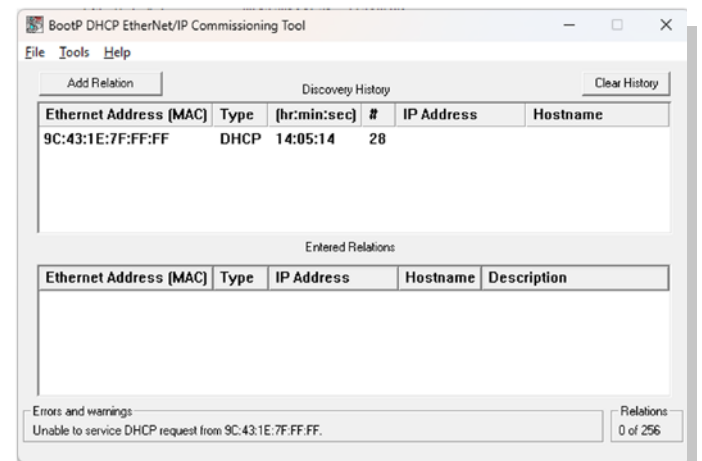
BootP DHCP EtherNet/IP Commissioning Tool

File Tools Help

Add Relation

Discovery History

Clear History

| Ethernet Address (MAC) | Type | (hr:min:sec) | # | IP Address | Hostname |
|---|---|---|---|---|---|
| 9C:43:1E:7F:FF:FF | DHCP | 14:05:14 | 28 | | |

Entered Relations

| Ethernet Address (MAC) | Type | IP Address | Hostname | Description |
|---|---|---|---|---|

Errors and warnings

Unable to service DHCP request from 9C:43:1E:7F:FF:FF.

Relations

0 of 256